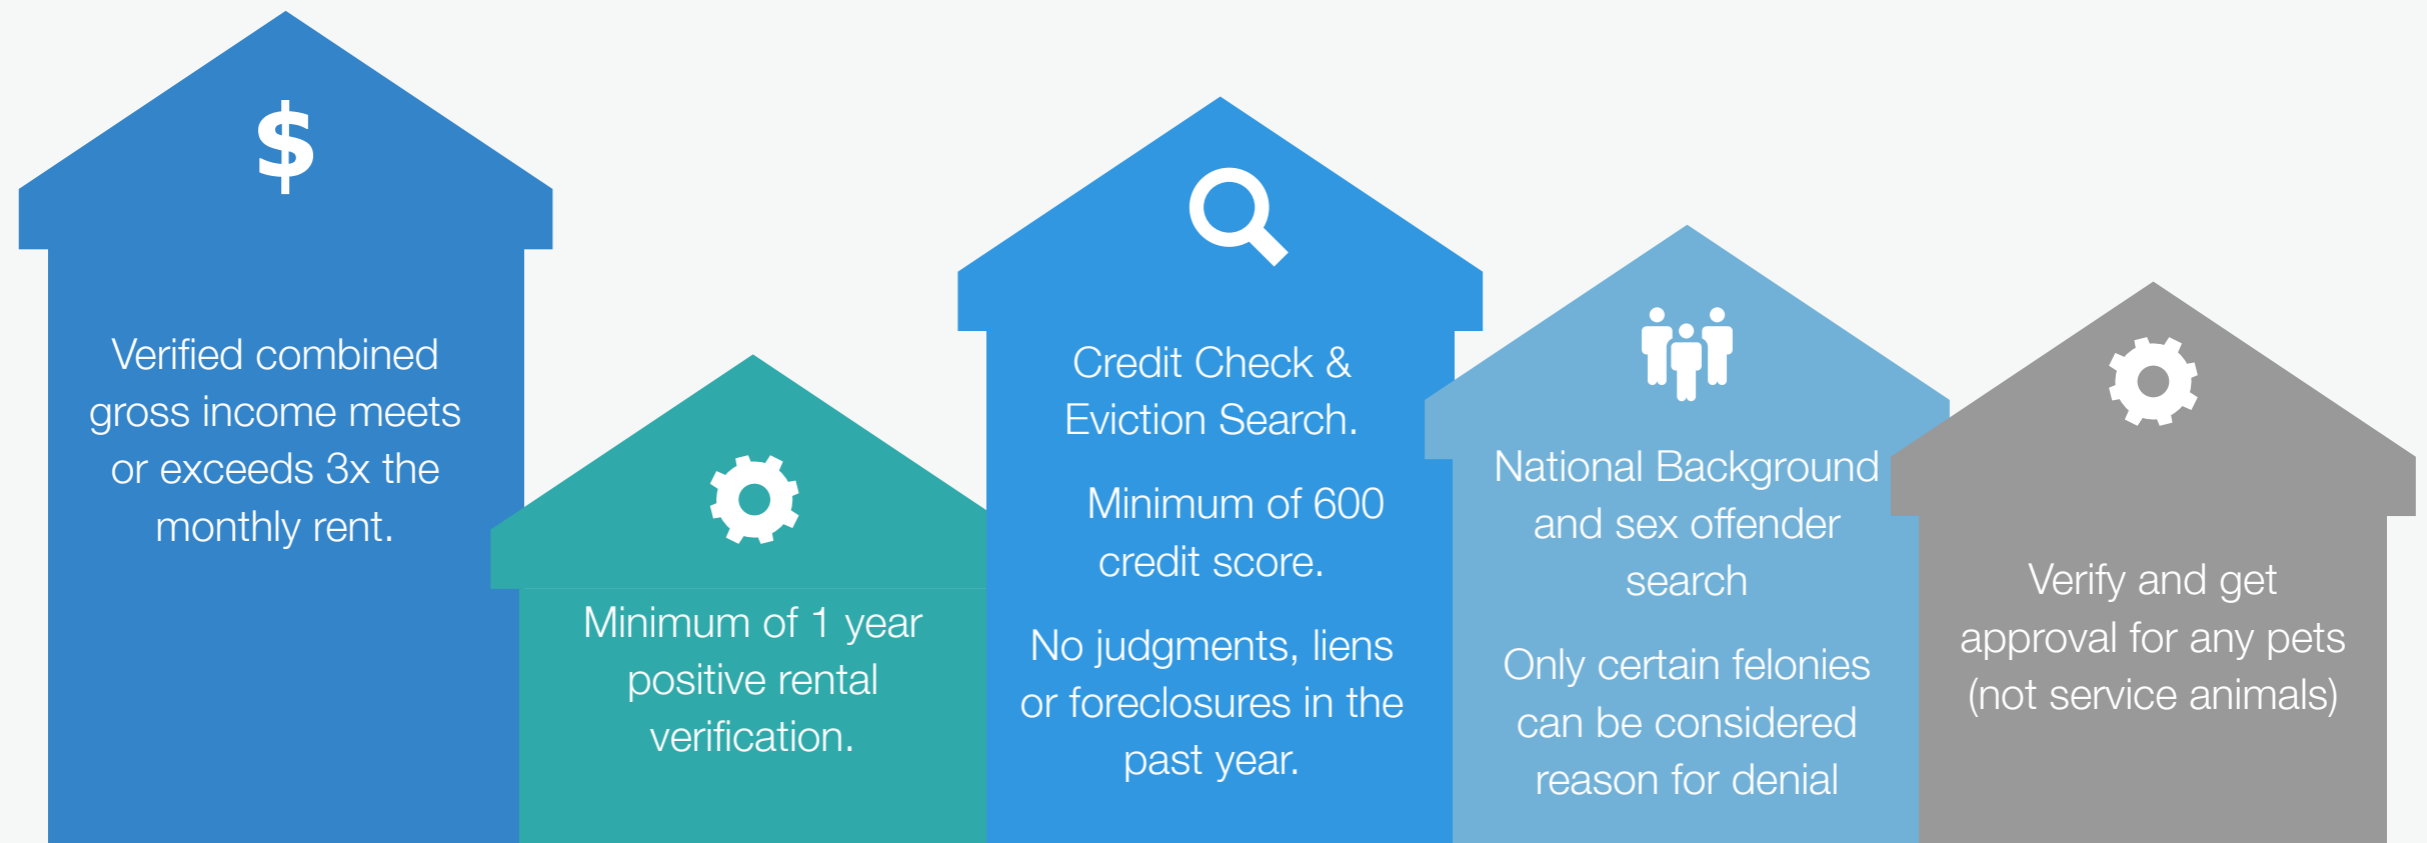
$

Verified combined gross income meets or exceeds 3x the monthly rent.

Minimum of 1 year positive rental verification.

Credit Check & Eviction Search.

Minimum of 600 credit score.

No judgments, liens or foreclosures in the past year.

National Background and sex offender search

Only certain felonies can be considered reason for denial

Verify and get approval for any pets (not service animals)